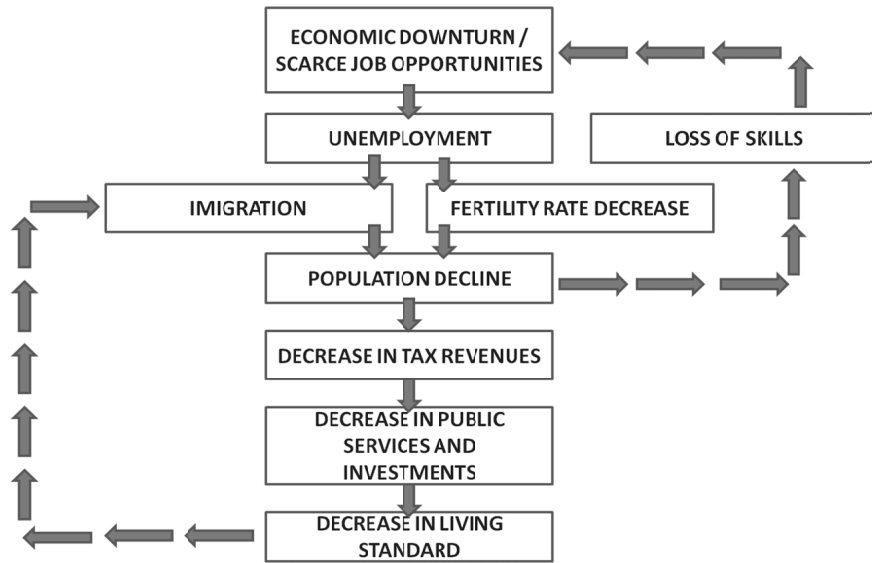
ECONOMIC DOWNTURN / SCARCE JOB OPPORTUNITIES

UNEMPLOYMENT

LOSS OF SKILLS

IMIGRATION

FERTILITY RATE DECREASE

POPULATION DECLINE

DECREASE IN TAX REVENUES

DECREASE IN PUBLIC SERVICES AND INVESTMENTS

DECREASE IN LIVING STANDARD